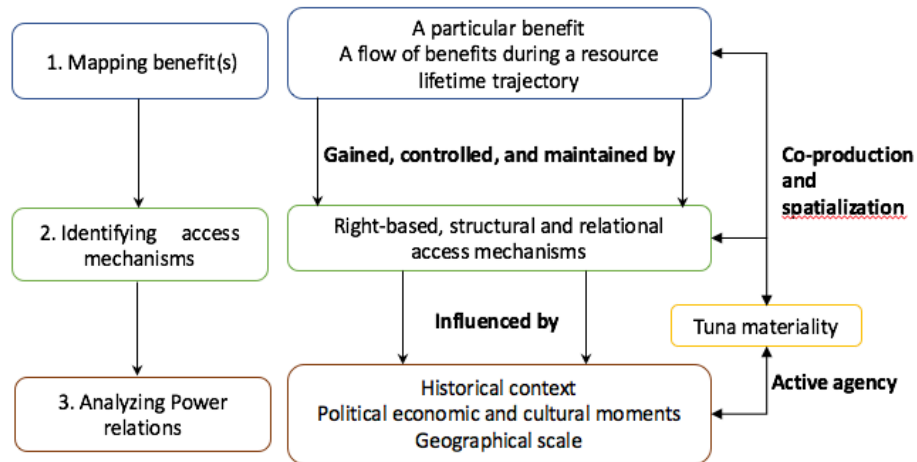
1. Mapping benefit(s)

A particular benefit
A flow of benefits during a resource lifetime trajectory

Gained, controlled, and maintained by

Co-production and spatialization

2. Identifying access mechanisms

Right-based, structural and relational access mechanisms

Influenced by

Tuna materiality

3. Analyzing Power relations

Historical context
Political economic and cultural moments
Geographical scale

Active agency